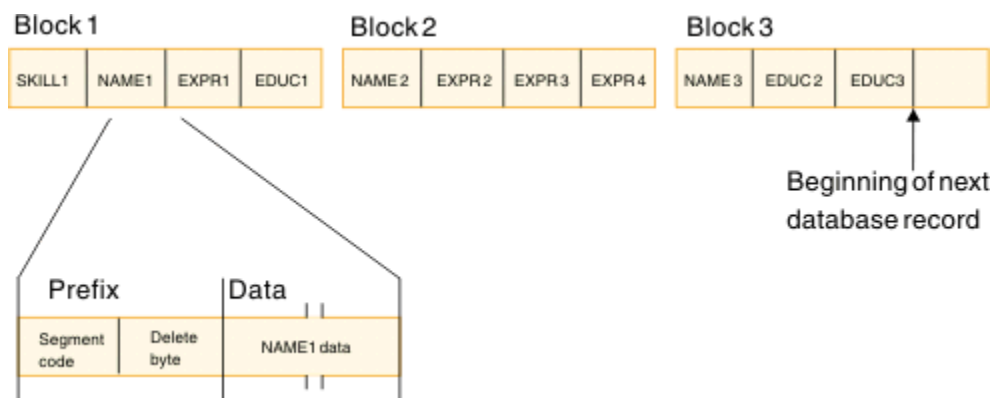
Block 1

| SKILL1 | NAME1 | EXPR1 | EDUC1 |
|---|---|---|---|

Block 2

| NAME 2 | EXPR 2 | EXPR 3 | EXPR 4 |
|---|---|---|---|

Block 3

| NAME 3 | EDUC 2 | EDUC3 | |
|---|---|---|---|

Beginning of next database record

Prefix

Data

| Segment code | Delete byte | NAME1 data |
|---|---|---|